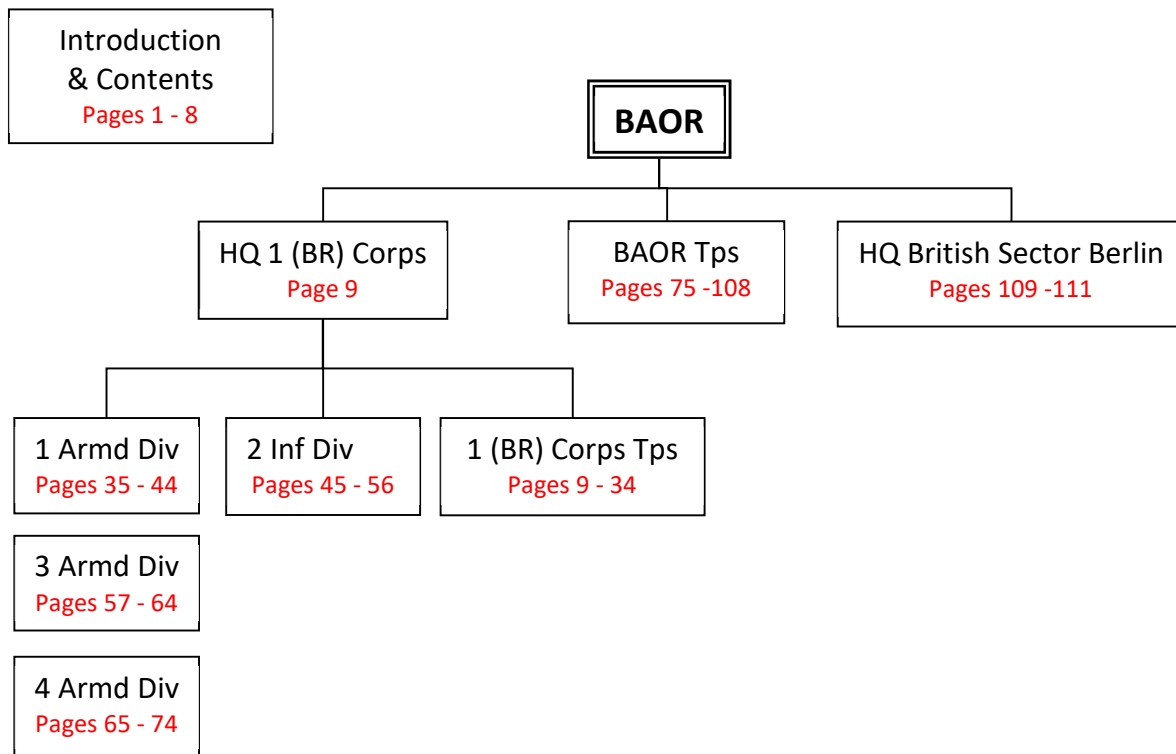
Introduction
& Contents
Pages 1 - 8

BAOR

HQ 1 (BR) Corps
Page 9

BAOR Tps
Pages 75 -108

HQ British Sector Berlin
Pages 109 -111

1 Armd Div
Pages 35 - 44

2 Inf Div
Pages 45 - 56

1 (BR) Corps Tps
Pages 9 - 34

3 Armd Div
Pages 57 - 64

4 Armd Div
Pages 65 - 74